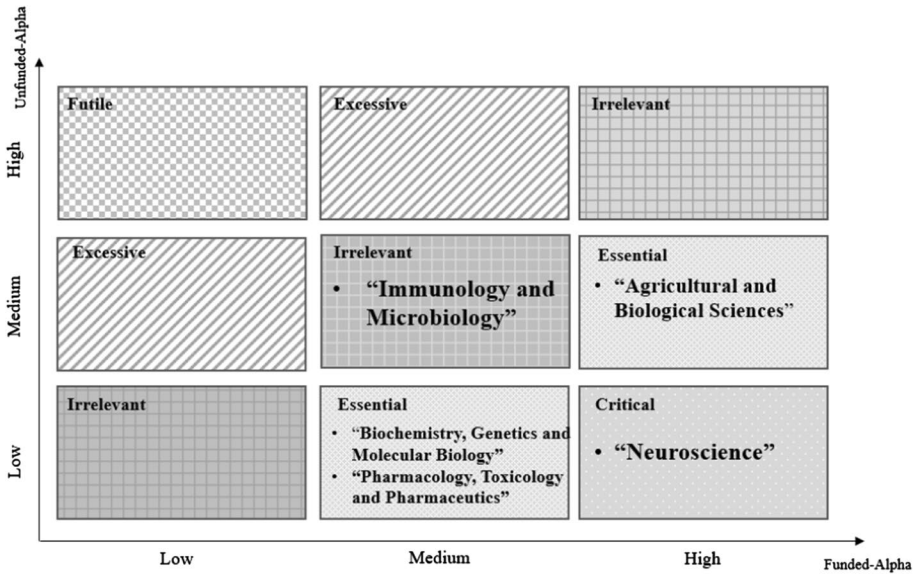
Unfunded-Alpha

High

Medium

Low

Futile

Excessive

Irrelevant

Excessive

Irrelevant
• "Immunology and Microbiology"

Essential
• "Agricultural and Biological Sciences"

Irrelevant

Essential
• "Biochemistry, Genetics and Molecular Biology"
• "Pharmacology, Toxicology and Pharmaceutics"

Critical
• "Neuroscience"

Low

Medium

High

Funded-Alpha